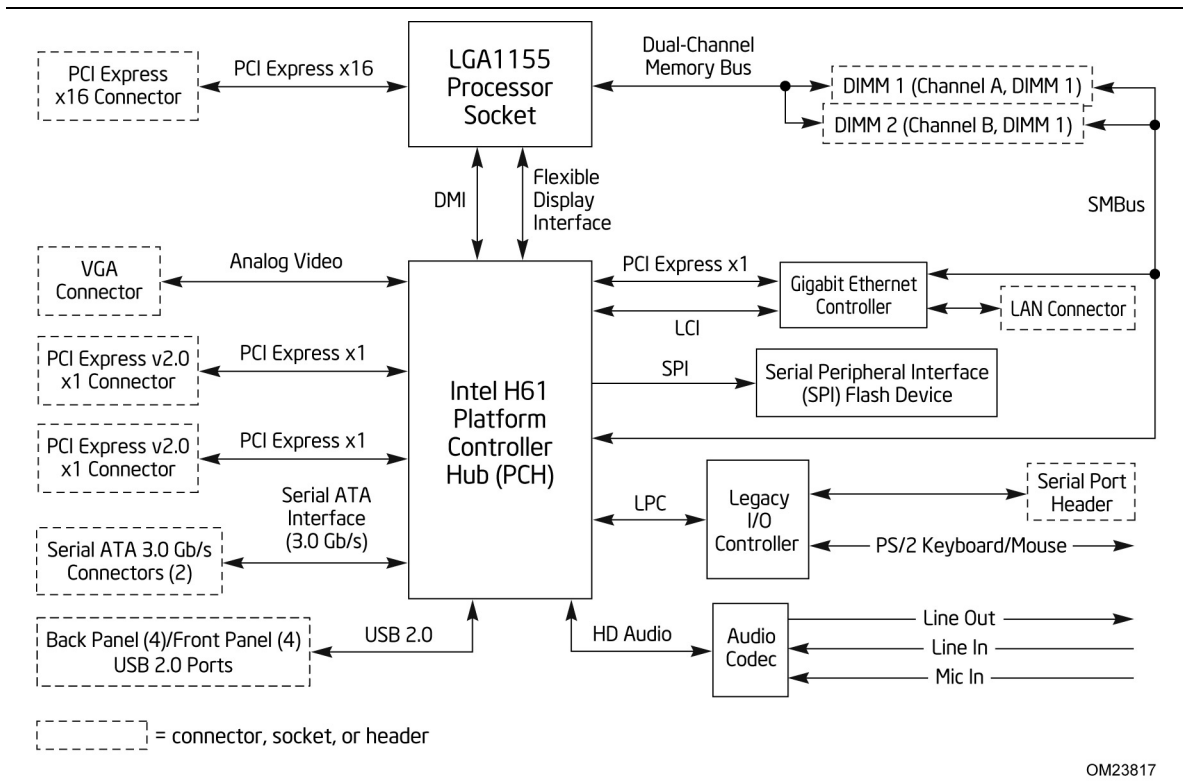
PCI Express x16 Connector

PCI Express x16

LGA1155 Processor Socket

Dual-Channel Memory Bus

DIMM 1 (Channel A, DIMM 1)

DIMM 2 (Channel B, DIMM 1)

DMI

Flexible Display Interface

SMBus

VGA Connector

Analog Video

PCI Express x1

Gigabit Ethernet Controller

LAN Connector

LCI

PCI Express v2.0 x1 Connector

PCI Express x1

Intel H61 Platform Controller Hub (PCH)

SPI

Serial Peripheral Interface (SPI) Flash Device

PCI Express v2.0 x1 Connector

PCI Express x1

Serial ATA Interface (3.0 Gb/s)

LPC

Legacy I/O Controller

Serial Port Header

Serial ATA 3.0 Gb/s Connectors (2)

PS/2 Keyboard/Mouse

Back Panel (4)/Front Panel (4) USB 2.0 Ports

USB 2.0

HD Audio

Audio Codec

Line Out

Line In

Mic In

= connector, socket, or header

OM23817